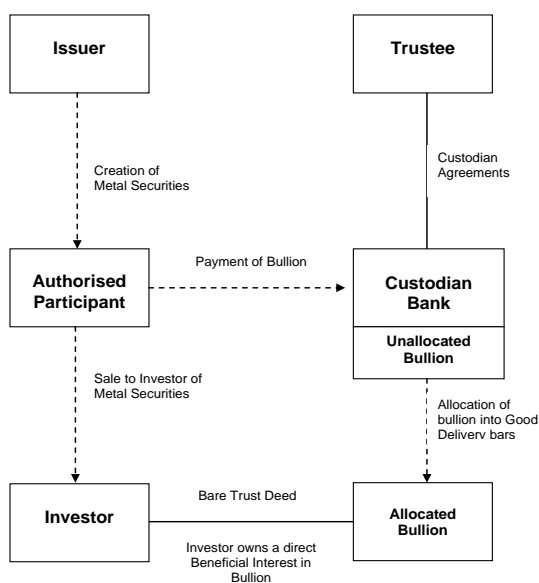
Issuer

Trustee

Creation of Metal Securities

Custodian Agreements

Authorised Participant

Payment of Bullion

Custodian Bank

Unallocated Bullion

Sale to Investor of Metal Securities

Allocation of bullion into Good Delivery bars

Investor

Bare Trust Deed

Allocated Bullion

Investor owns a direct Beneficial Interest in Bullion